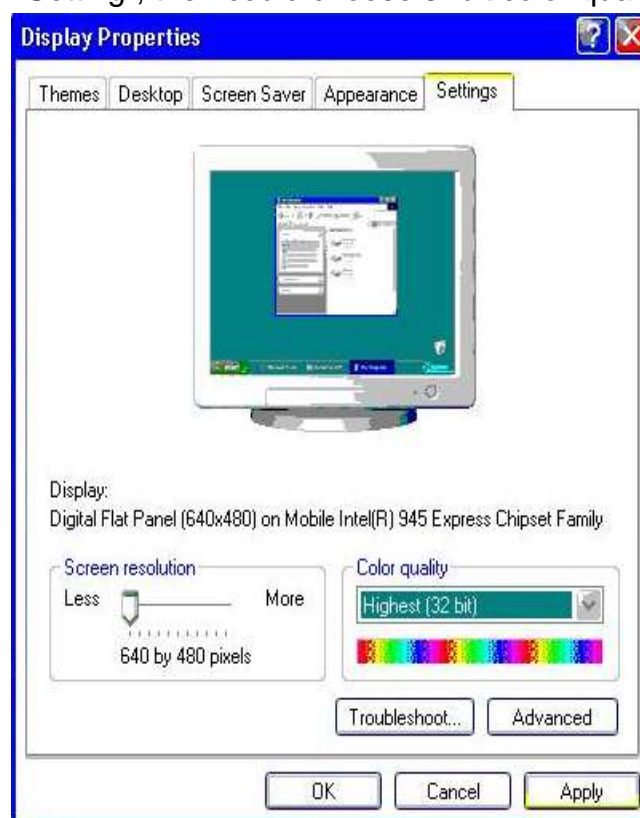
Display Properties

Themes | Desktop | Screen Saver | Appearance | Settings

Display:
Digital Flat Panel (640x480) on Mobile Intel(R) 945 Express Chipset Family

Screen resolution
Less More
640 by 480 pixels

Color quality
Highest (32 bit)

Troubleshoot... Advanced

OK Cancel Apply